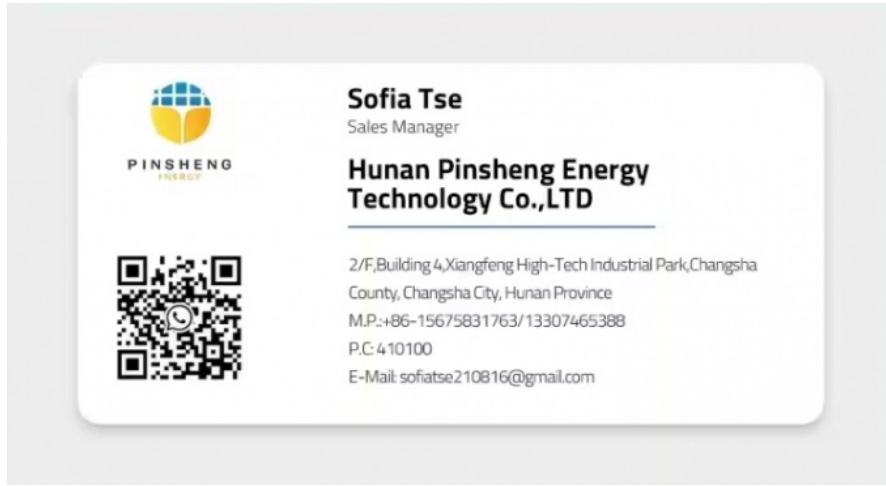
PINSHENG
ENERGY

Sofia Tse
Sales Manager

Hunan Pinsheng Energy Technology Co.,LTD

2/F,Building 4,Xiangfeng High-Tech Industrial Park,Changsha County, Changsha City, Hunan Province
M.P.:+86-15675831763/13307465388
P.C: 410100
E-Mail: sofiatse210816@gmail.com